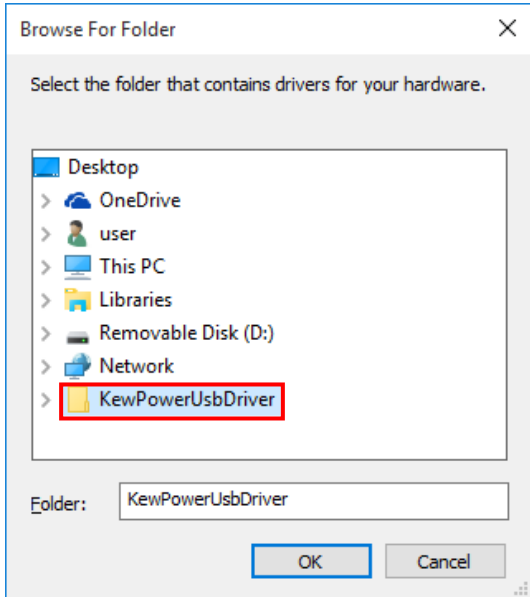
Browse For Folder
×

Select the folder that contains drivers for your hardware.

Desktop
OneDrive
user
This PC
Libraries
Removable Disk (D:)
Network
KewPowerUsbDriver

Folder: KewPowerUsbDriver

OK
Cancel